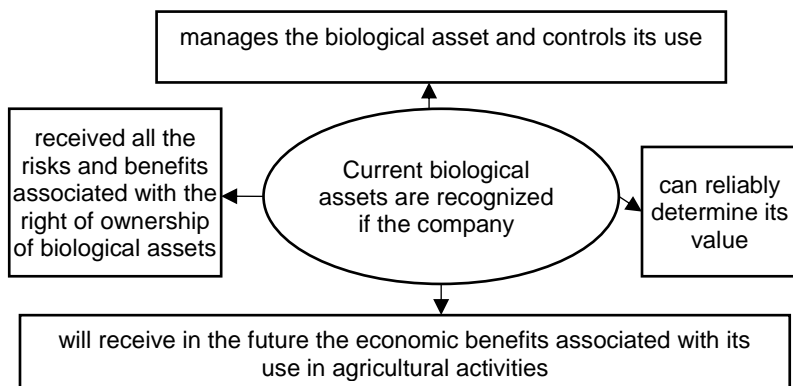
manages the biological asset and controls its use

received all the risks and benefits associated with the right of ownership of biological assets

Current biological assets are recognized if the company

can reliably determine its value

will receive in the future the economic benefits associated with its use in agricultural activities